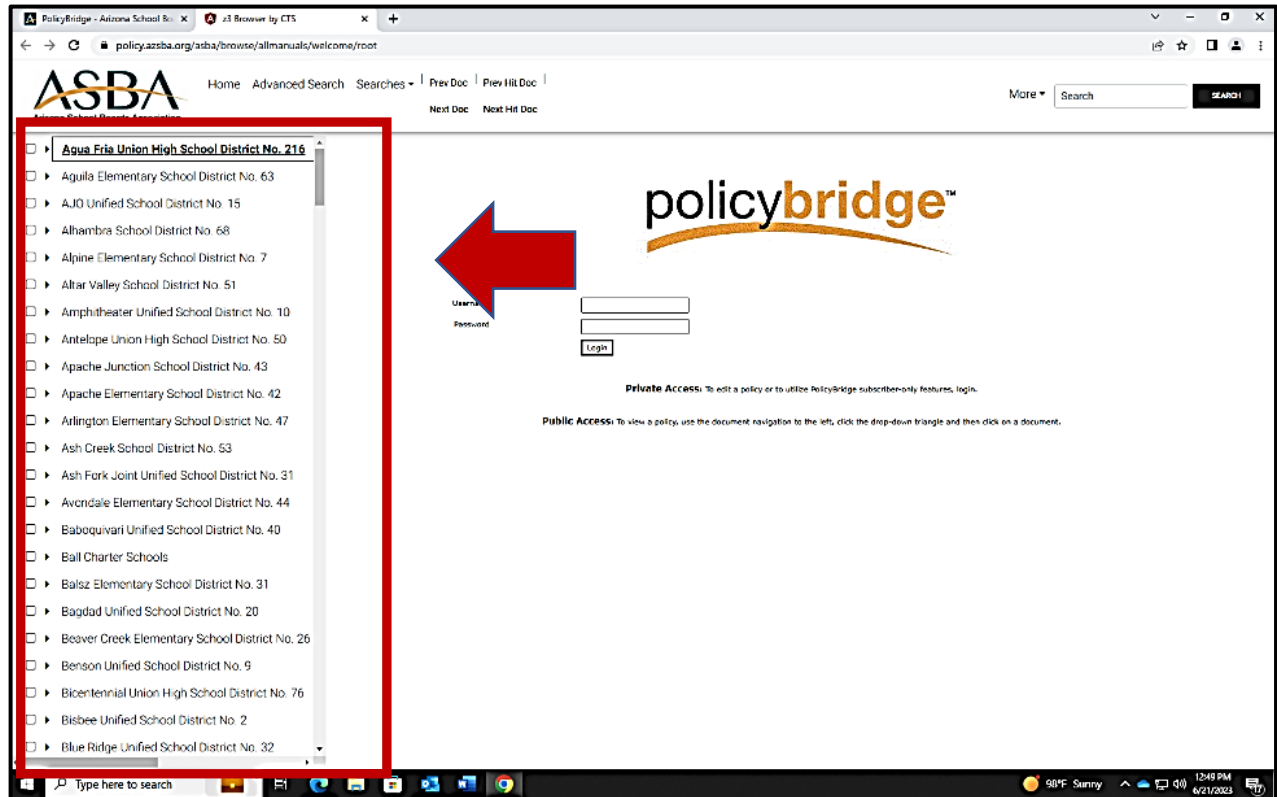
PolicyBridge - Arizona School Bo
z3 Browser by CTS

policy.azsba.org/asba/browse/allmanuals/welcome/root

ASBA
Arizona School Boards Association

Home Advanced Search Searches Prev Doc Prev Hit Doc
Next Doc Next Hit Doc

More Search SEARCH

Agua Fria Union High School District No. 216
Aguila Elementary School District No. 63
AJO Unified School District No. 15
Alhambra School District No. 68
Alpine Elementary School District No. 7
Altar Valley School District No. 51
Amphitheater Unified School District No. 10
Antelope Union High School District No. 50
Apache Junction School District No. 43
Apache Elementary School District No. 42
Arlington Elementary School District No. 47
Ash Creek School District No. 53
Ash Fork Joint Unified School District No. 31
Avondale Elementary School District No. 44
Baboquivari Unified School District No. 40
Ball Charter Schools
Balsz Elementary School District No. 31
Bagdad Unified School District No. 20
Beaver Creek Elementary School District No. 26
Benson Unified School District No. 9
Bicentennial Union High School District No. 76
Bisbee Unified School District No. 2
Blue Ridge Unified School District No. 32

policybridge™

Userna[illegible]
Password
Login

Private Access: To edit a policy or to utilize PolicyBridge subscriber-only features, login.

Public Access: To view a policy, use the document navigation to the left, click the drop-down triangle and then click on a document.

Type here to search
98°F Sunny
12:49 PM
6/21/2023